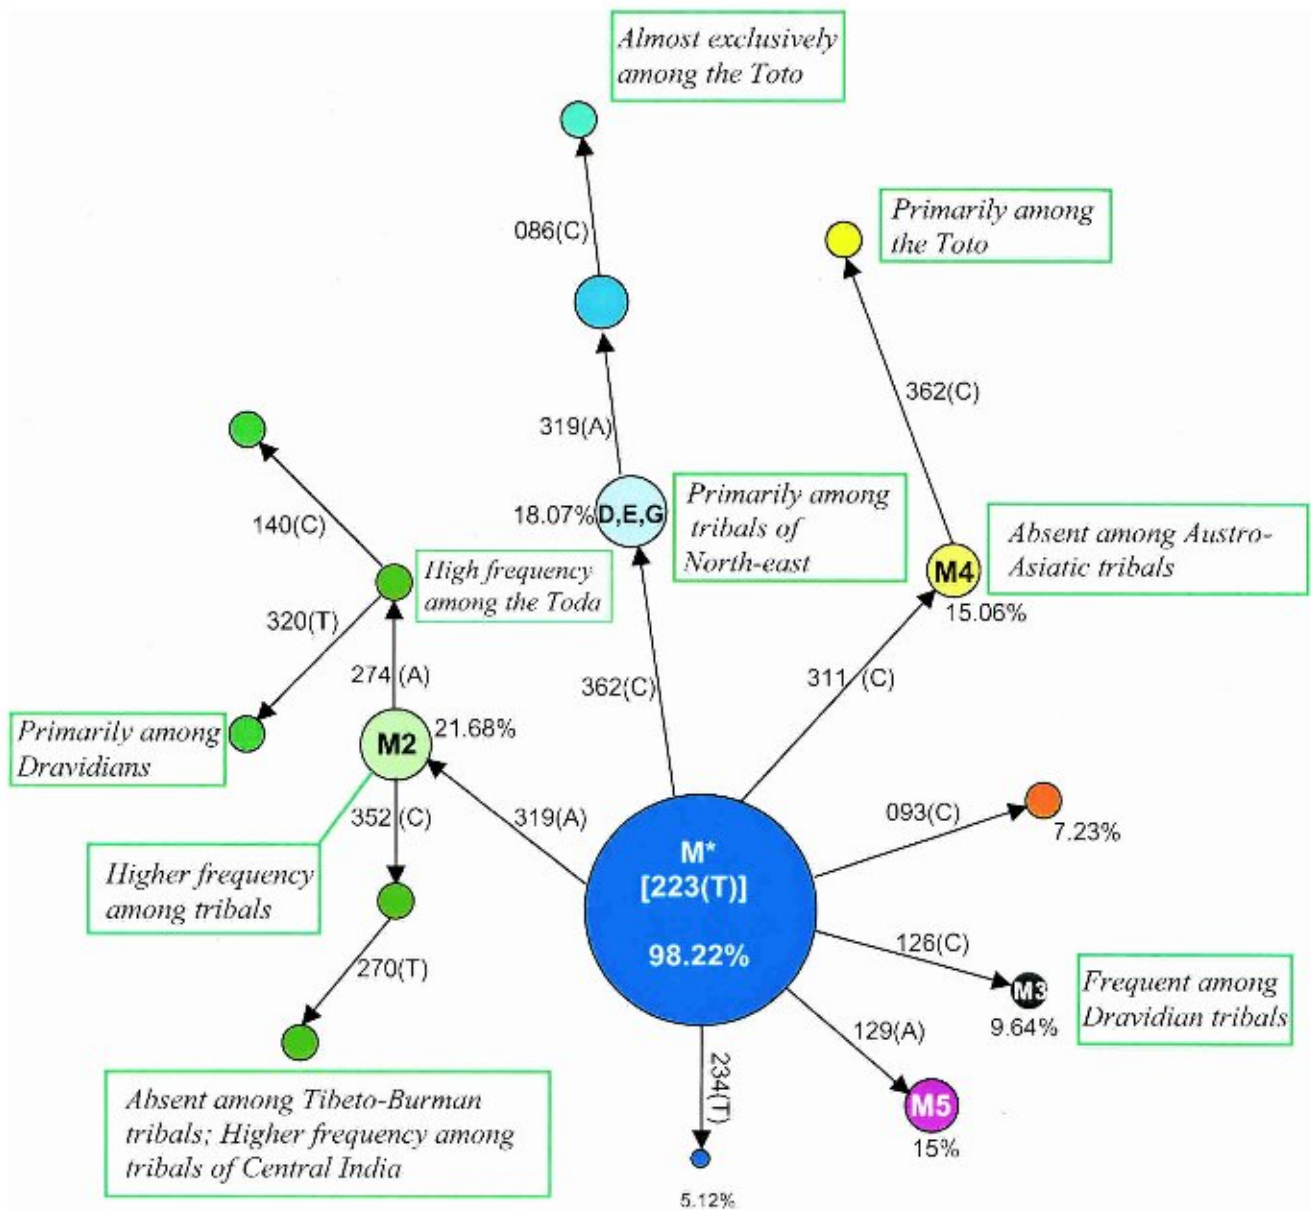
Almost exclusively among the Toto

086(C)

Primarily among the Toto

362(C)

319(A)

18.07% D,E,G

Primarily among tribals of North-east

Absent among Austro-Asiatic tribals

M4

15.06%

140(C)

High frequency among the Toda

320(T)

274 (A)

362(C)

311 (C)

Primarily among Dravidians

M2

21.68%

352 (C)

319(A)

093(C)

7.23%

Higher frequency among tribals

M*
[223(T)]

98.22%

126(C)

270(T)

M3

9.64%

Frequent among Dravidian tribals

129(A)

234(T)

M5

15%

Absent among Tibeto-Burman tribals; Higher frequency among tribals of Central India

5.12%